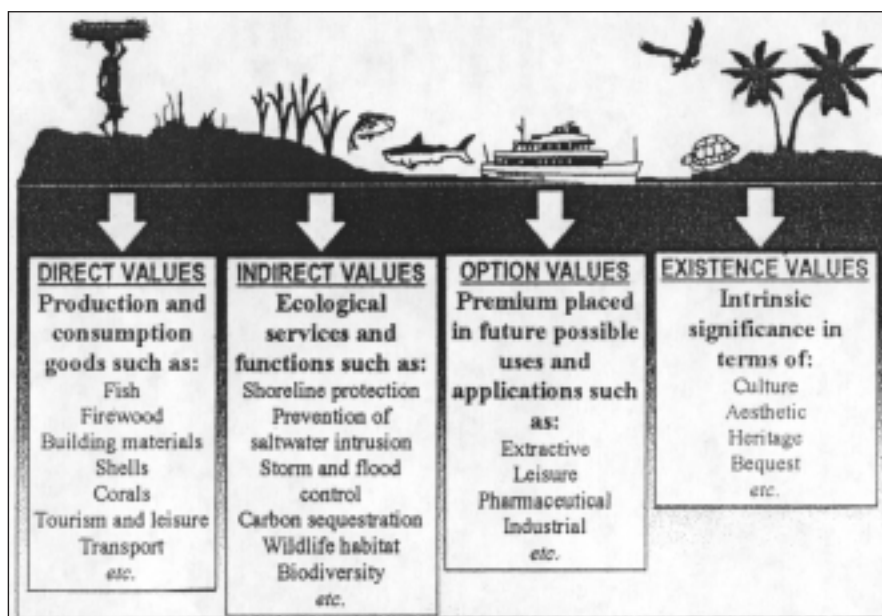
DIRECT VALUES
Production and consumption goods such as:
Fish
Firewood
Building materials
Shells
Corals
Tourism and leisure
Transport
etc.

INDIRECT VALUES
Ecological services and functions such as:
Shoreline protection
Prevention of saltwater intrusion
Storm and flood control
Carbon sequestration
Wildlife habitat
Biodiversity
etc.

OPTION VALUES
Premium placed in future possible uses and applications such as:
Extractive
Leisure
Pharmaceutical
Industrial
etc.

EXISTENCE VALUES
Intrinsic significance in terms of:
Culture
Aesthetic
Heritage
Bequest
etc.